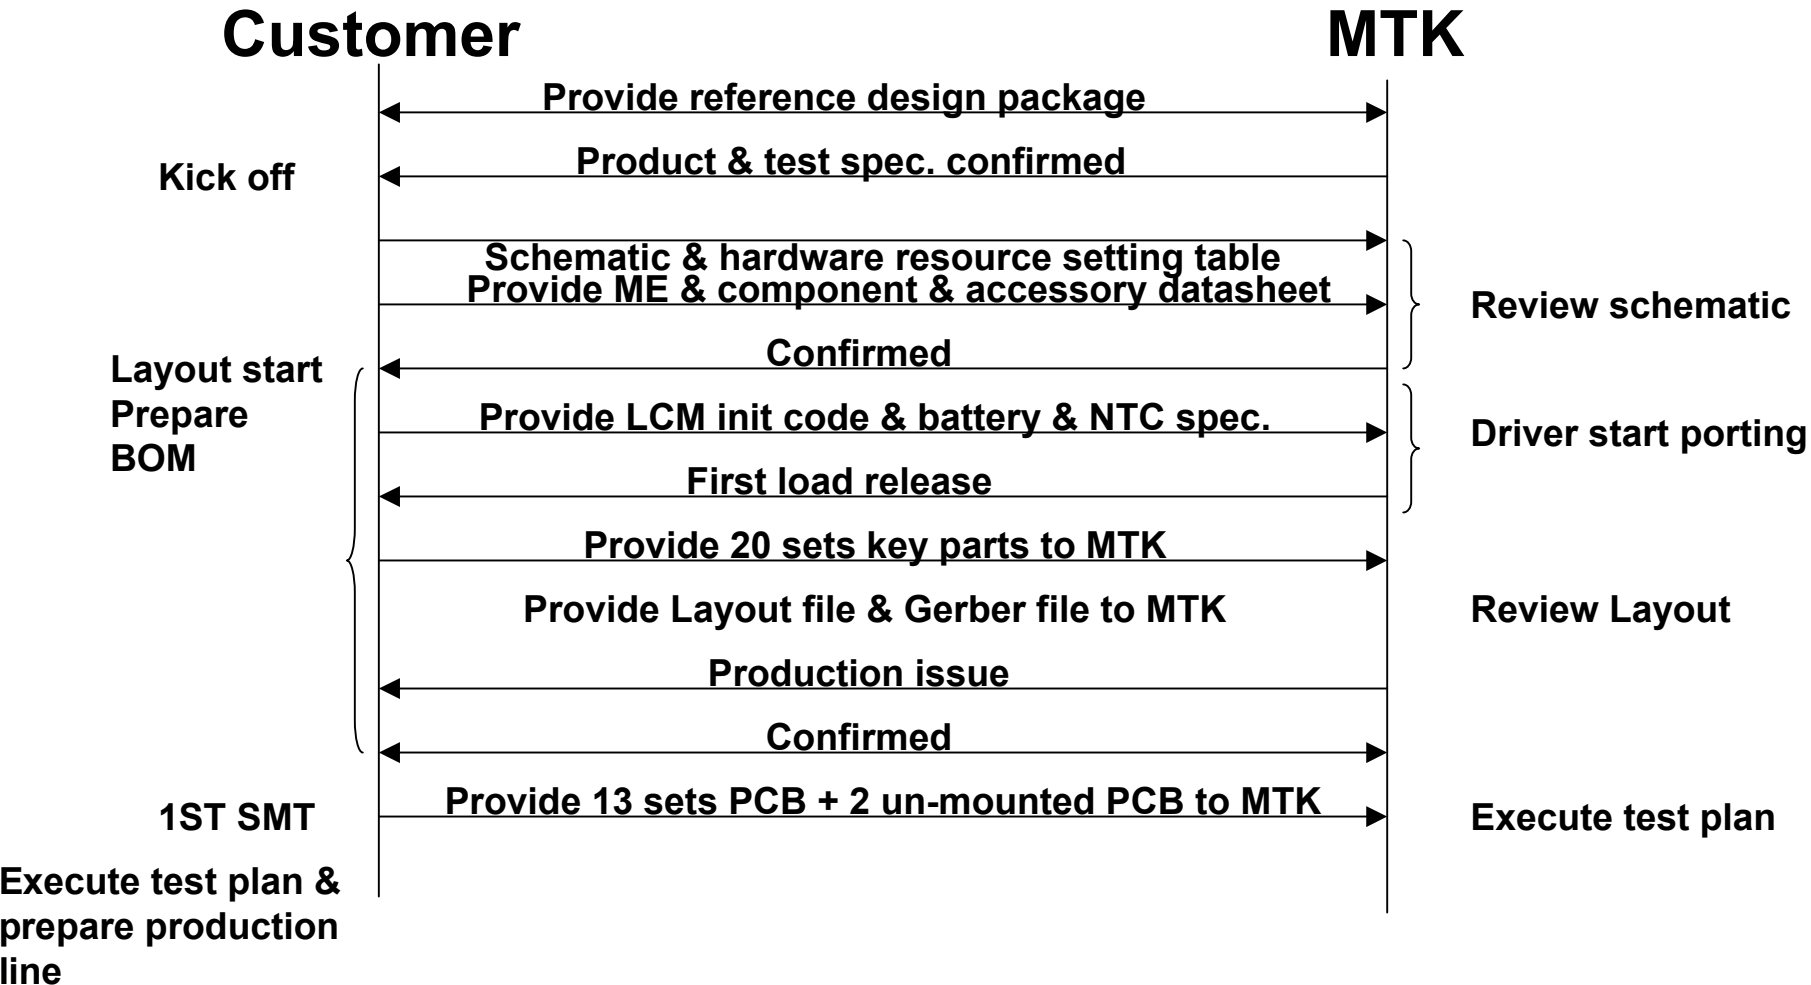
Customer

MTK

Provide reference design package

Kick off

Product & test spec. confirmed

Schematic & hardware resource setting table

Provide ME & component & accessory datasheet

Review schematic

Confirmed

Layout start
Prepare
BOM

Provide LCM init code & battery & NTC spec.

Driver start porting

First load release

Provide 20 sets key parts to MTK

Provide Layout file & Gerber file to MTK

Review Layout

Production issue

Confirmed

1ST SMT

Provide 13 sets PCB + 2 un-mounted PCB to MTK

Execute test plan

Execute test plan & prepare production line